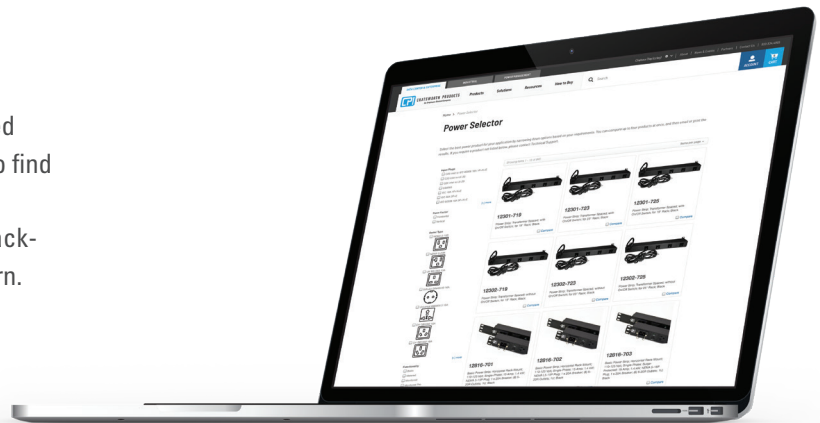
d
o find

uck-
rn.

CHATSWORTH PRODUCTS
Products
Solutions
Resources
How to Buy
Search

Home > Power Selector

Power Selector

12301-718
12301-723
12301-725
12302-718
12302-722
12302-725
12816-701
12816-702
12816-703

Compare
Compare
Compare
Compare
Compare
Compare